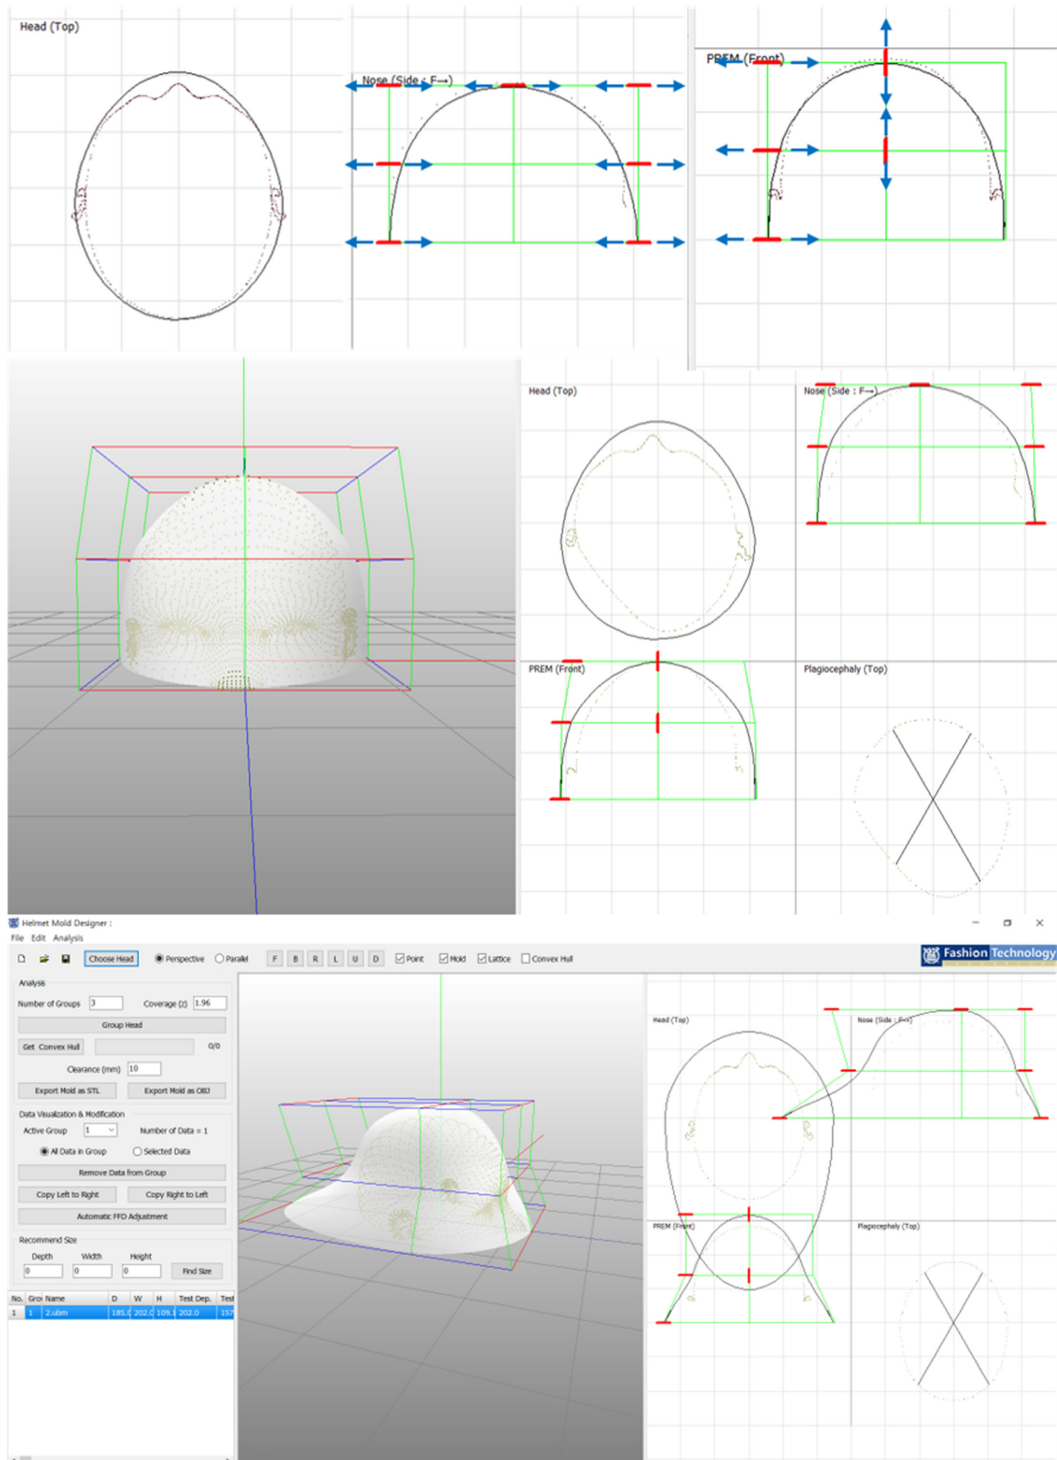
Head (Top)

Nose (Side : F→)

PREM (Front)

Head (Top)

Nose (Side : F→)

PREM (Front)

Plagiocephaly (Top)

Helmet Mold Designer :

File Edit Analysis

Choose Head

Perspective Parallel

F B R L U D

Point Mold Lattice Convex Hull

Fashion Technology

Analysis

Number of Groups 3

Coverage (z) 1.96

Group Head

Get Convex Hull

0/0

Clearance (mm) 10

Export Mold as STL

Export Mold as OBJ

Data Visualization & Modification

Active Group 1

Number of Data = 1

All Data in Group

Selected Data

Remove Data from Group

Copy Left to Right

Copy Right to Left

Automatic FFD Adjustment

Recommend Size

Depth Width Height

0 0 0

Find Size

| No. | Grou | Name | D | W | H | Test Dep. | Test |
|---|---|---|---|---|---|---|---|
| 1 | 1 | 2.ubm | 185.0 | 202.0 | 109.1 | 202.0 | 157 |

Head (Top)

Nose (Side : F→)

PREM (Front)

Plagiocephaly (Top)